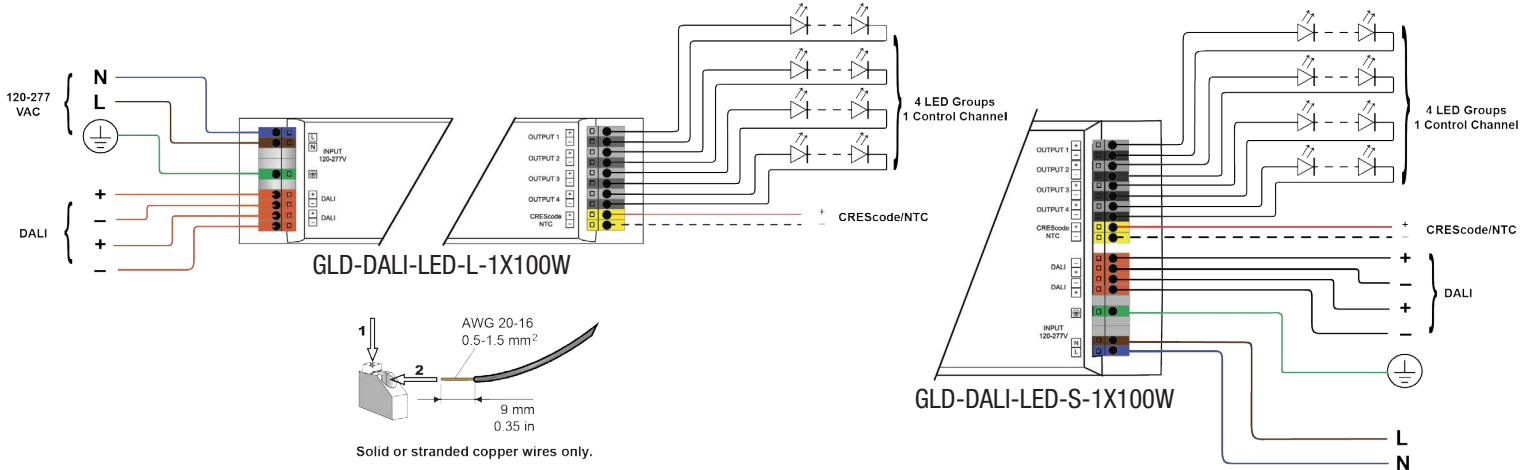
120-277 VAC

N
L

DALI
+
–
+
–

L
N
INPUT 120-277V

+ – DALI
+ – DALI

GLD-DALI-LED-L-1X100W

OUTPUT 1 + –
OUTPUT 2 + –
OUTPUT 3 + –
OUTPUT 4 + –
CREScode NTC + –

4 LED Groups
1 Control Channel

+
–
CREScode/NTC

1
2
AWG 20-16
0.5-1.5 mm$^2$
9 mm
0.35 in

Solid or stranded copper wires only.

OUTPUT 1 + –
OUTPUT 2 + –
OUTPUT 3 + –
OUTPUT 4 + –
CREScode NTC + –

4 LED Groups
1 Control Channel

+
–
CREScode/NTC

DALI – +
DALI – +

+
–
+
–
DALI

INPUT 120-277V
N
L

GLD-DALI-LED-S-1X100W

L
N